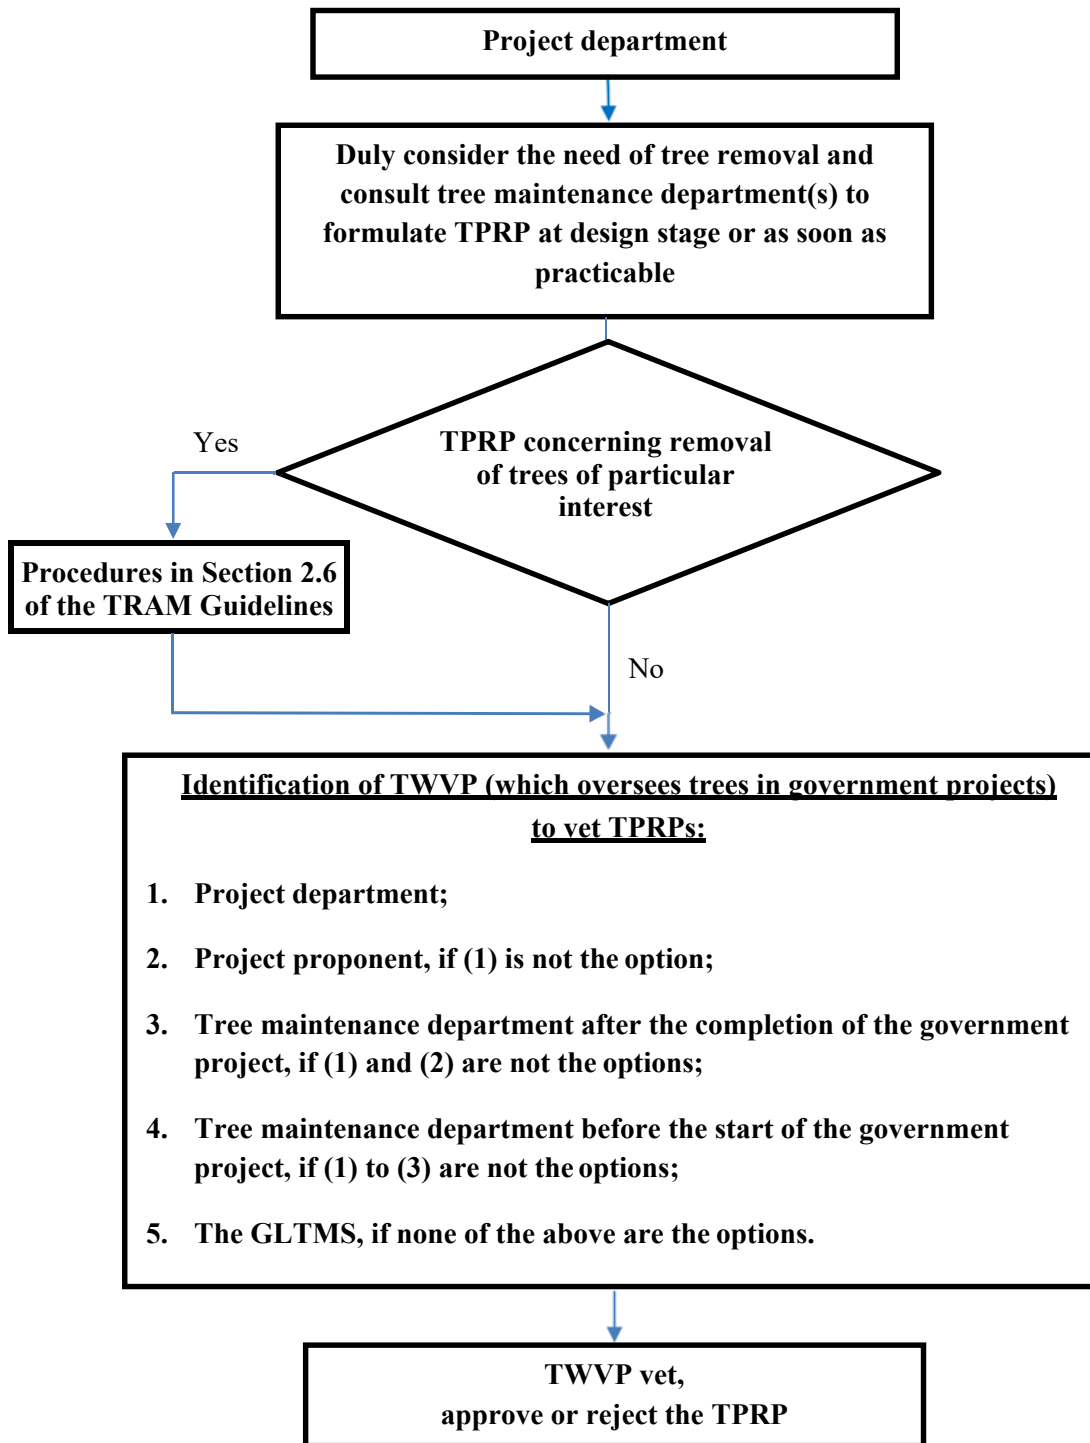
Project department

Duly consider the need of tree removal and consult tree maintenance department(s) to formulate TPRP at design stage or as soon as practicable

TPRP concerning removal of trees of particular interest

Yes

Procedures in Section 2.6 of the TRAM Guidelines

No

Identification of TWVP (which oversees trees in government projects) to vet TPRPs:

1. Project department;

2. Project proponent, if (1) is not the option;

3. Tree maintenance department after the completion of the government project, if (1) and (2) are not the options;

4. Tree maintenance department before the start of the government project, if (1) to (3) are not the options;

5. The GLTMS, if none of the above are the options.

TWVP vet, approve or reject the TPRP